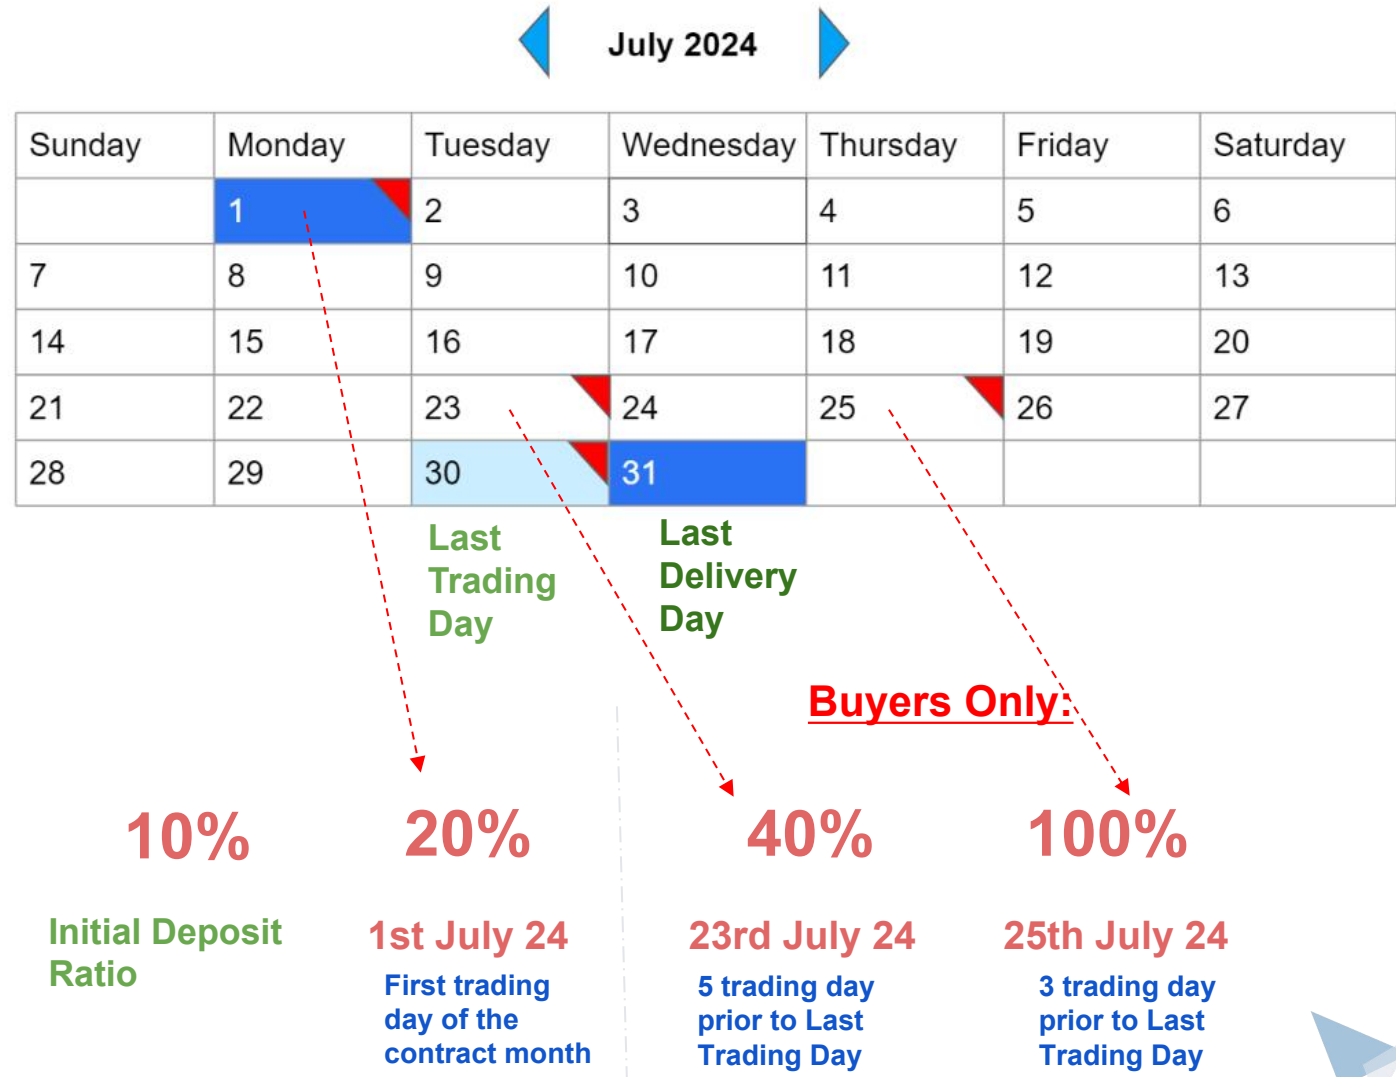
July 2024

| Sunday | Monday | Tuesday | Wednesday | Thursday | Friday | Saturday |
|---|---|---|---|---|---|---|
| | 1 | 2 | 3 | 4 | 5 | 6 |
| 7 | 8 | 9 | 10 | 11 | 12 | 13 |
| 14 | 15 | 16 | 17 | 18 | 19 | 20 |
| 21 | 22 | 23 | 24 | 25 | 26 | 27 |
| 28 | 29 | 30 | 31 | | | |

Last Trading Day

Last Delivery Day

Buyers Only:

10%

Initial Deposit Ratio

20%

1st July 24

First trading day of the contract month

40%

23rd July 24

5 trading day prior to Last Trading Day

100%

25th July 24

3 trading day prior to Last Trading Day